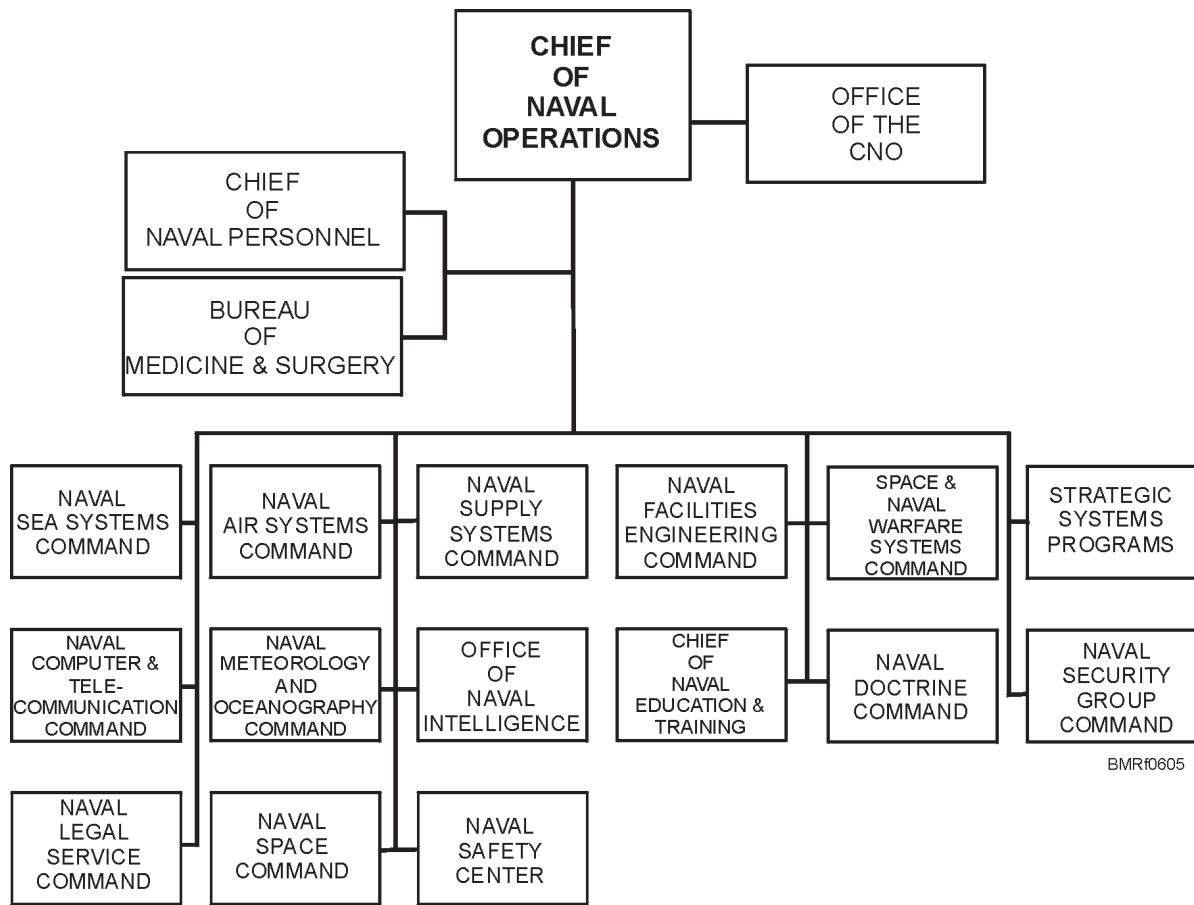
CHIEF OF NAVAL OPERATIONS

OFFICE OF THE CNO

CHIEF OF NAVAL PERSONNEL

BUREAU OF MEDICINE & SURGERY

NAVAL SEA SYSTEMS COMMAND

NAVAL AIR SYSTEMS COMMAND

NAVAL SUPPLY SYSTEMS COMMAND

NAVAL FACILITIES ENGINEERING COMMAND

SPACE & NAVAL WARFARE SYSTEMS COMMAND

STRATEGIC SYSTEMS PROGRAMS

NAVAL COMPUTER & TELECOMMUNICATION COMMAND

NAVAL METEOROLOGY AND OCEANOGRAPHY COMMAND

OFFICE OF NAVAL INTELLIGENCE

CHIEF OF NAVAL EDUCATION & TRAINING

NAVAL DOCTRINE COMMAND

NAVAL SECURITY GROUP COMMAND

BMRf0605

NAVAL LEGAL SERVICE COMMAND

NAVAL SPACE COMMAND

NAVAL SAFETY CENTER